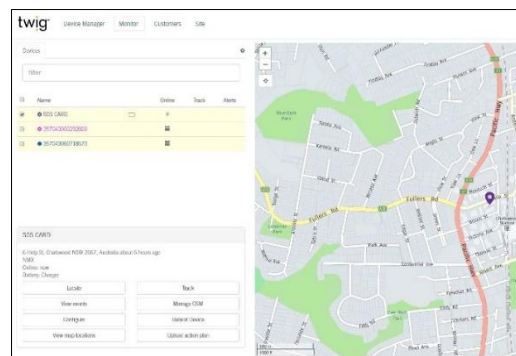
twig Device Manager Monitor Customers Site

Devices

filter

| | Name | Online | Track | Alerts |
|---|---|---|---|---|
| | SOS CARD | | | |
| | 357040060252600 | | | |
| | 357040060718673 | | | |

SOS CARD

6 Holy St, Chatswood NSW 2067, Australia about 6 hours ago
NMX
Online: true
Battery: Charger

Locate
Track
View events
Manage GSM
Configure
Unbind device
View map locations
Upload action plan

Fullers Rd
Fullers Rd
Pacific Hwy